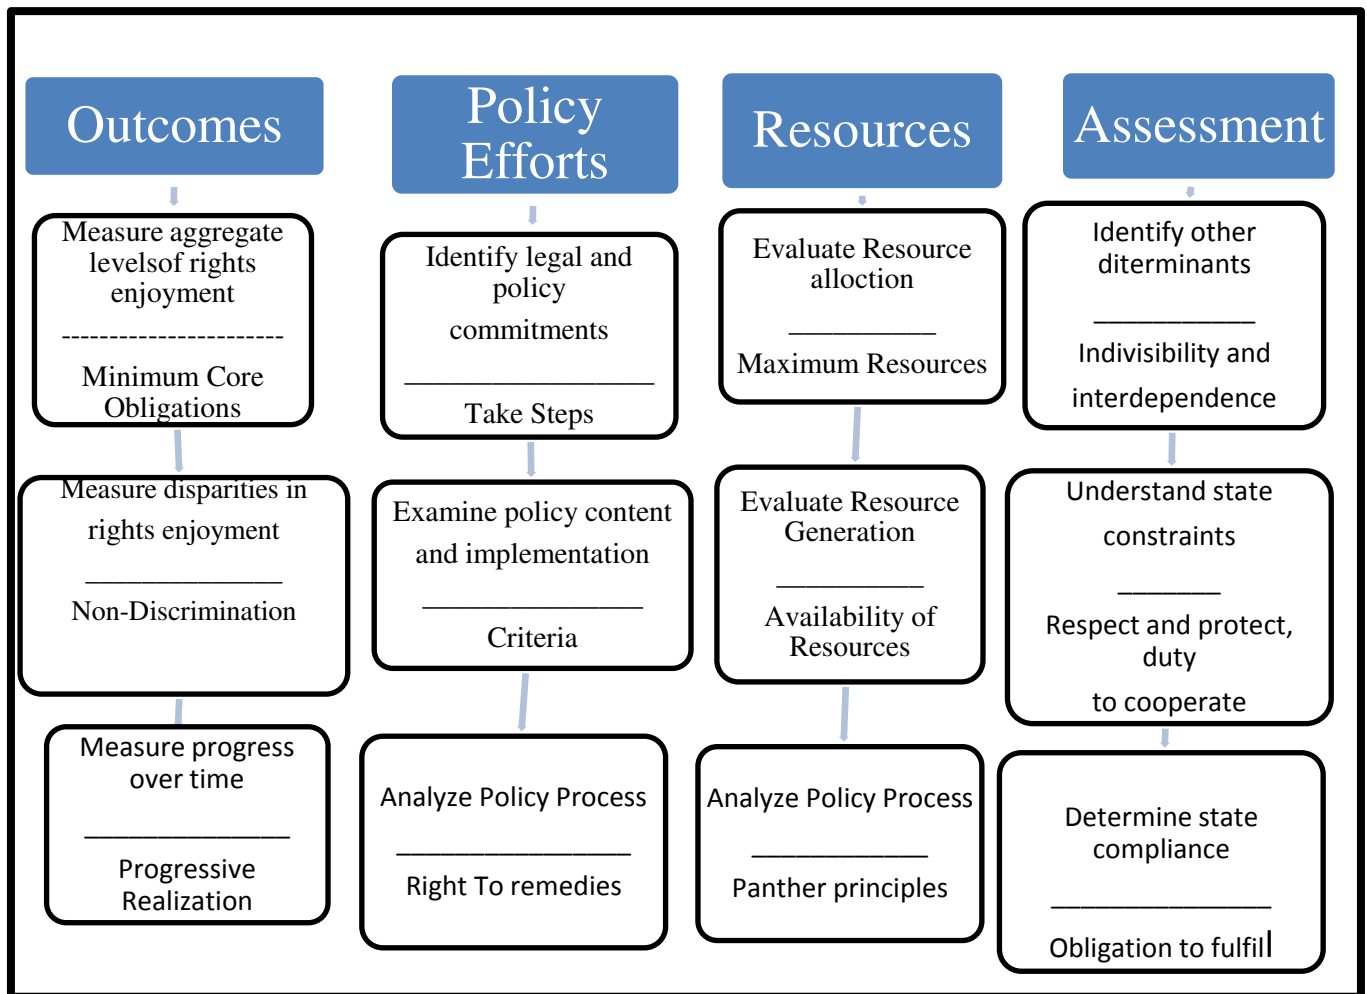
Outcomes

Measure aggregate levelsof rights enjoyment
-----------------------
Minimum Core Obligations

Measure disparities in rights enjoyment
______________
Non-Discrimination

Measure progress over time
_______________
Progressive Realization

Policy Efforts

Identify legal and policy commitments
___________________
Take Steps

Examine policy content and implementation
________________
Criteria

Analyze Policy Process
_________________
Right To remedies

Resources

Evaluate Resource alloction
__________
Maximum Resources

Evaluate Resource Generation
__________
Availability of Resources

Analyze Policy Process
____________
Panther principles

Assessment

Identify other diterminants
___________
Indivisibility and interdependence

Understand state constraints
_______
Respect and protect, duty to cooperate

Determine state compliance
_______________
Obligation to fulfill